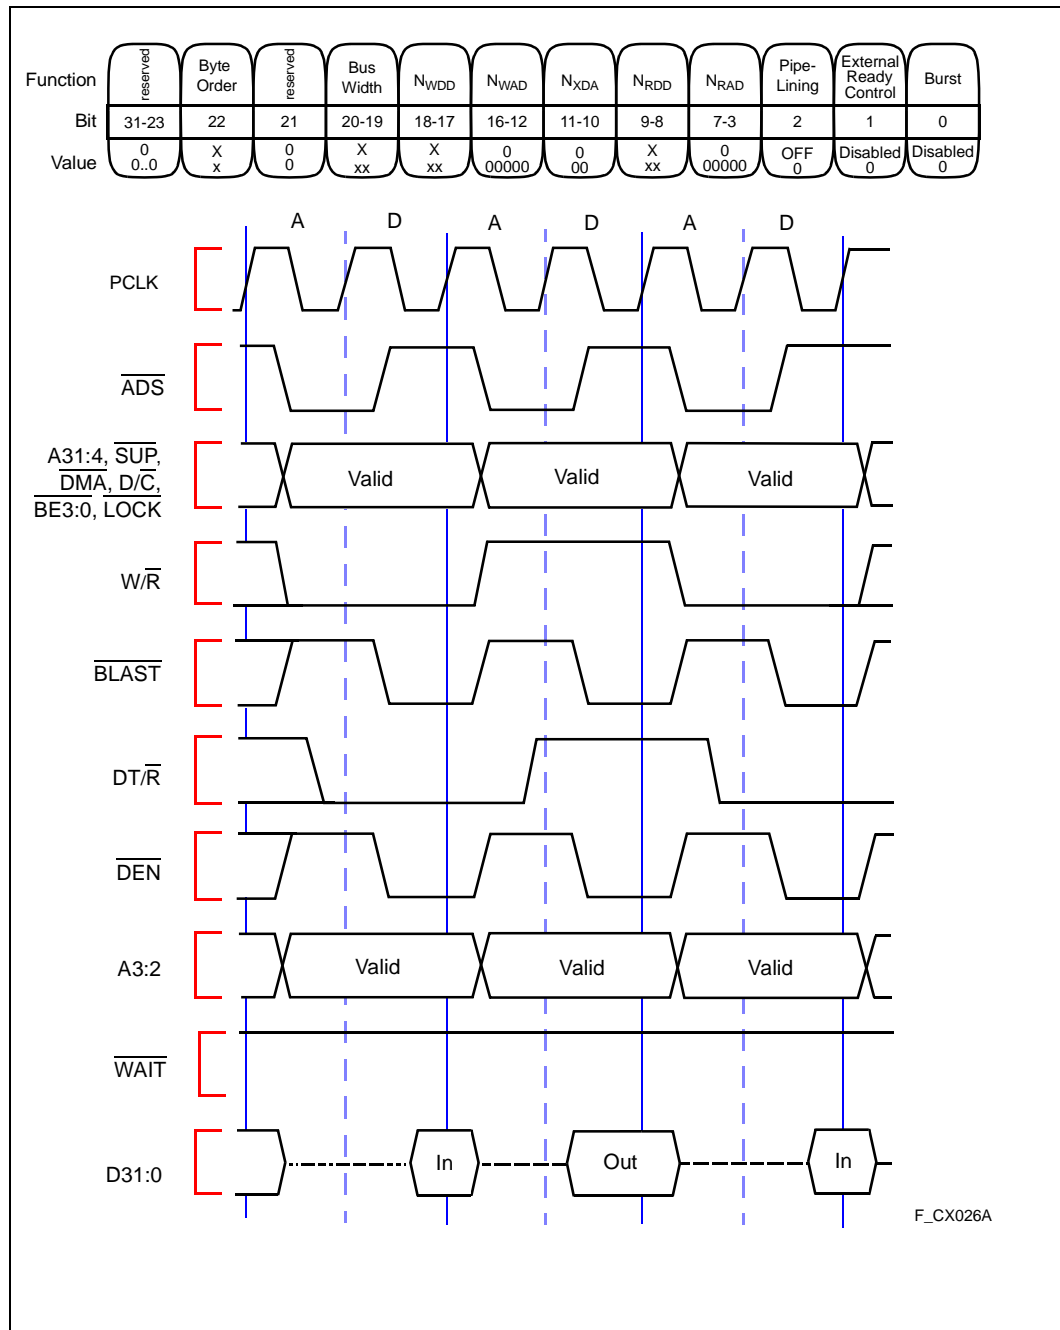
| Function | reserved | Byte Order | reserved | Bus Width | $N_{WDD}$ | $N_{WAD}$ | $N_{XDA}$ | $N_{RDD}$ | $N_{RAD}$ | Pipe-Lining | External Ready Control | Burst |
|---|---|---|---|---|---|---|---|---|---|---|---|---|
| Bit | 31-23 | 22 | 21 | 20-19 | 18-17 | 16-12 | 11-10 | 9-8 | 7-3 | 2 | 1 | 0 |
| Value | 0 0..0 | X x | 0 0 | X xx | X xx | 0 00000 | 0 00 | X xx | 0 00000 | OFF 0 | Disabled 0 | Disabled 0 |

A D A D A D

PCLK

$\overline{ADS}$

A31:4, $\overline{SUP}$, $\overline{DMA}$, D/$\overline{C}$, BE3:0, $\overline{LOCK}$

Valid Valid Valid

W/$\overline{R}$

$\overline{BLAST}$

DT/$\overline{R}$

$\overline{DEN}$

A3:2

Valid Valid Valid

$\overline{WAIT}$

D31:0

In Out In

F_CX026A